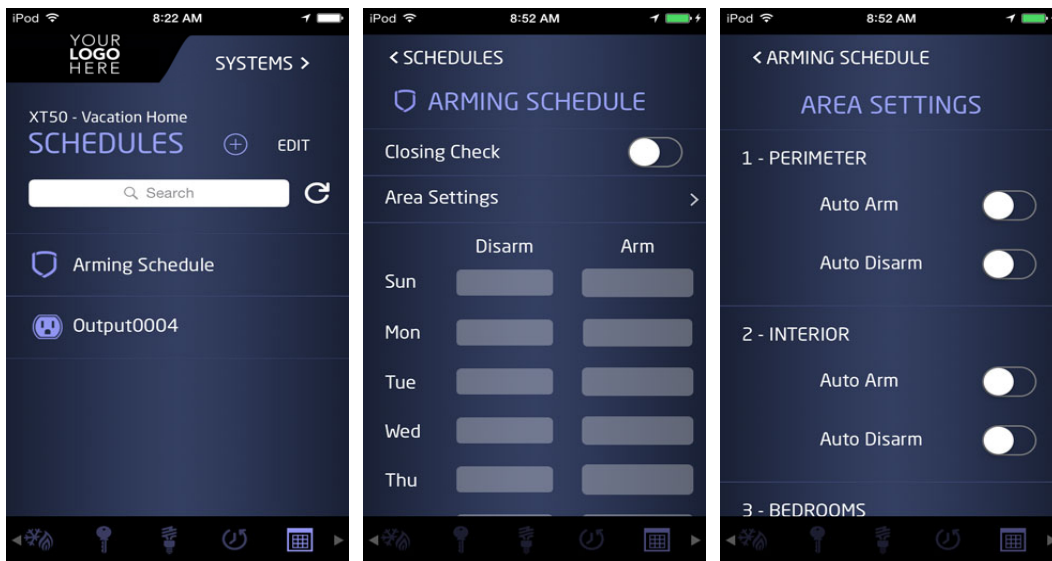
iPod 8:22 AM

YOUR LOGO HERE

SYSTEMS >

XT50 - Vacation Home
SCHEDULES

EDIT

Search

Arming Schedule

Output0004

iPod 8:52 AM

< SCHEDULES

ARMING SCHEDULE

Closing Check

Area Settings >

| | Disarm | Arm |
|---|---|---|
| Sun | | |
| Mon | | |
| Tue | | |
| Wed | | |
| Thu | | |

iPod 8:52 AM

< ARMING SCHEDULE

AREA SETTINGS

1 - PERIMETER

Auto Arm

Auto Disarm

2 - INTERIOR

Auto Arm

Auto Disarm

3 - BEDROOMS